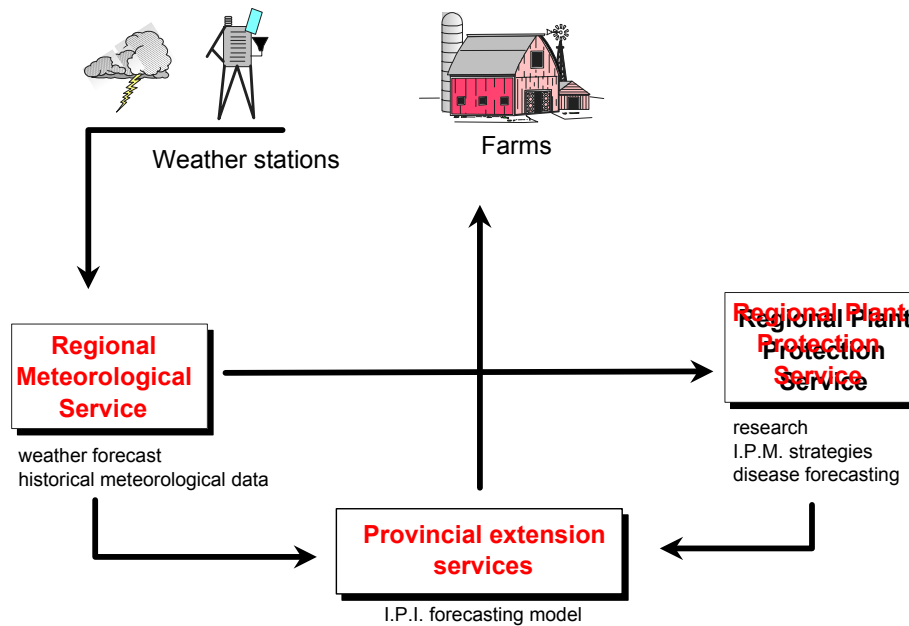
Weather stations

Farms

Regional Meteorological Service

weather forecast
historical meteorological data

Regional Plant Protection Service

research
I.P.M. strategies
disease forecasting

Provincial extension services

I.P.I. forecasting model